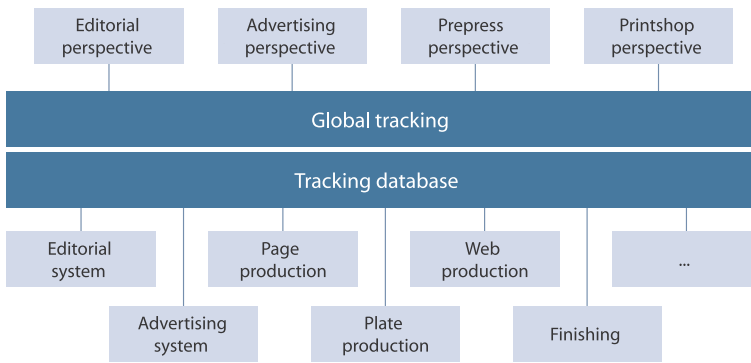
Editorial perspective

Advertising perspective

Prepress perspective

Printshop perspective

Global tracking

Tracking database

Editorial system

Page production

Web production

...

Advertising system

Plate production

Finishing